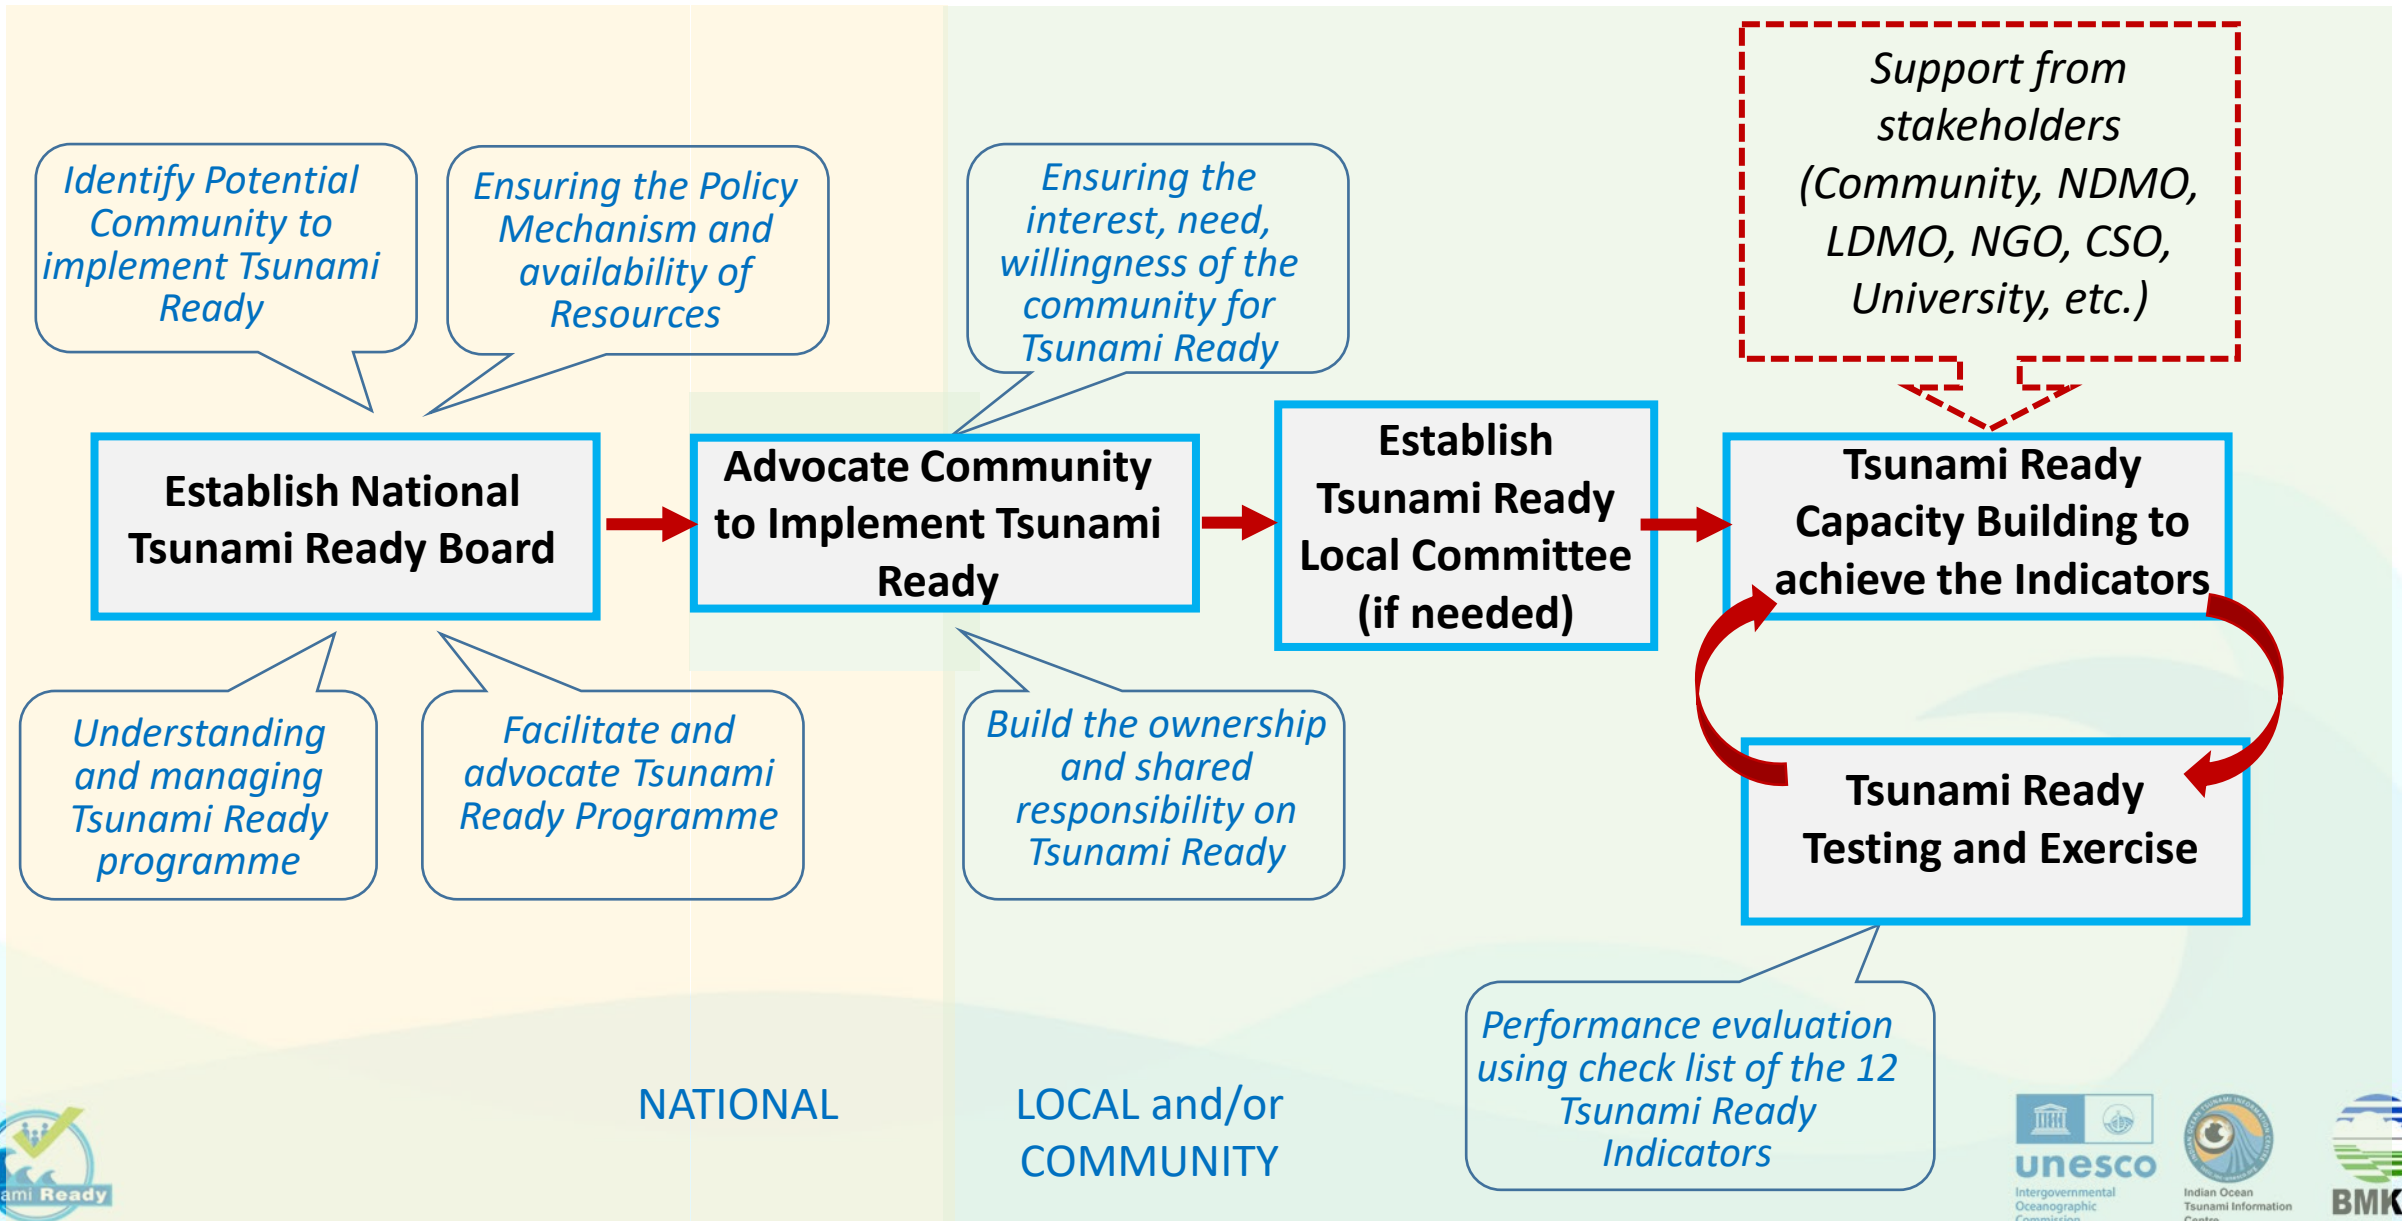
Identify Potential Community to implement Tsunami Ready

Ensuring the Policy Mechanism and availability of Resources

Ensuring the interest, need, willingness of the community for Tsunami Ready

Support from stakeholders (Community, NDMO, LDMO, NGO, CSO, University, etc.)

Establish National Tsunami Ready Board

Advocate Community to Implement Tsunami Ready

Establish Tsunami Ready Local Committee (if needed)

Tsunami Ready Capacity Building to achieve the Indicators

Understanding and managing Tsunami Ready programme

Facilitate and advocate Tsunami Ready Programme

Build the ownership and shared responsibility on Tsunami Ready

Tsunami Ready Testing and Exercise

Performance evaluation using check list of the 12 Tsunami Ready Indicators

NATIONAL

LOCAL and/or COMMUNITY

ami Ready

unesco

Intergovernmental Oceanographic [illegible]

Indian Ocean Tsunami Information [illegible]

BMK